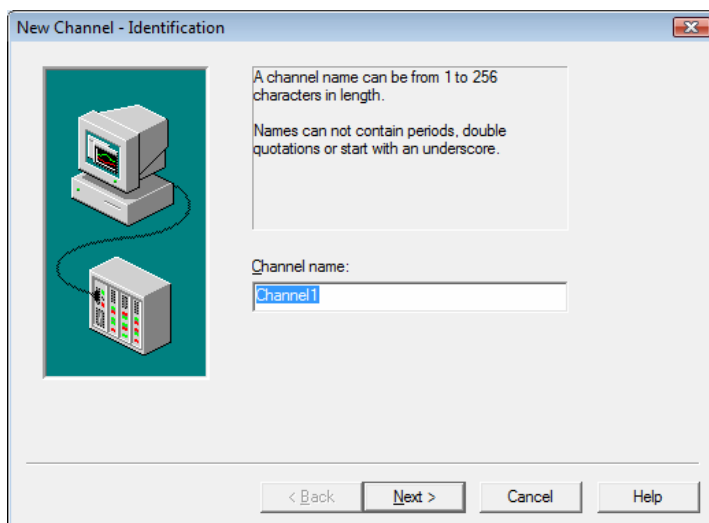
New Channel - Identification

A channel name can be from 1 to 256 characters in length.

Names can not contain periods, double quotations or start with an underscore.

Channel name:

Channel1

< Back

Next >

Cancel

Help